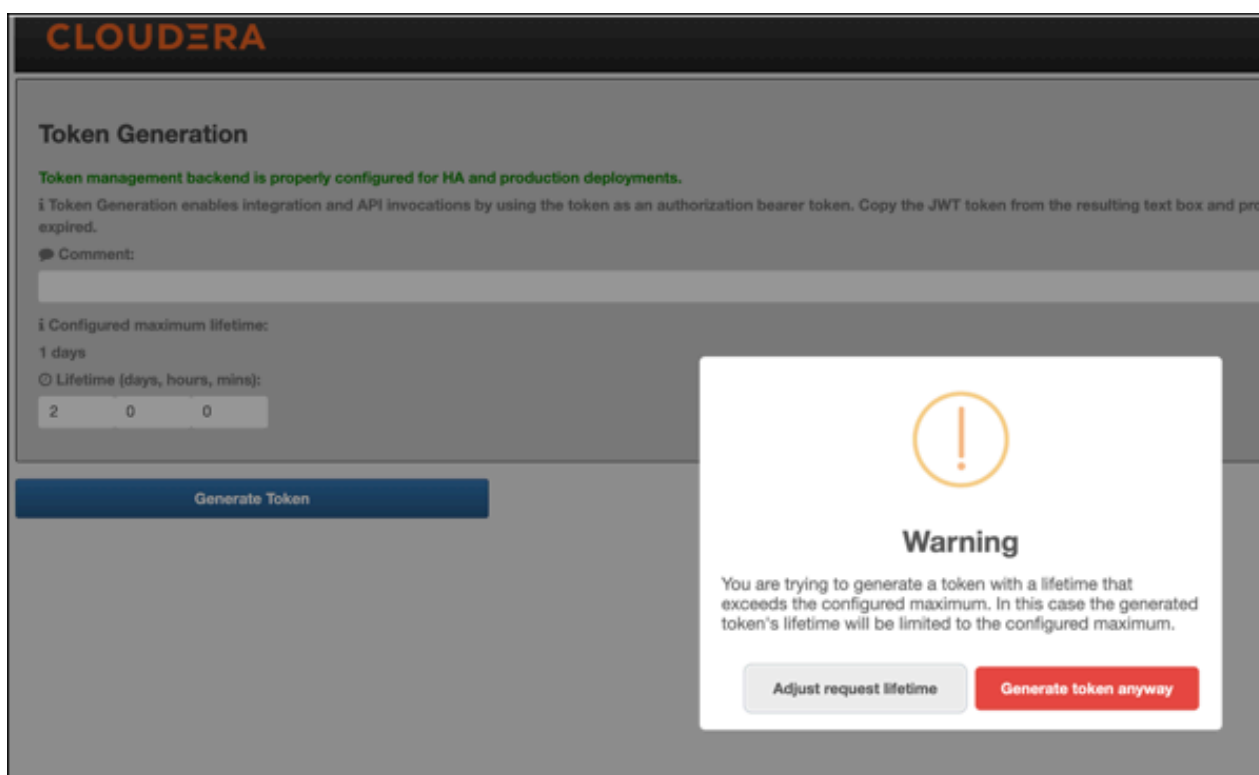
CLOUDERA

Token Generation

Token management backend is properly configured for HA and production deployments.

i Token Generation enables integration and API invocations by using the token as an authorization bearer token. Copy the JWT token from the resulting text box and pro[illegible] expired.

Comment:

i Configured maximum lifetime:

1 days

Lifetime (days, hours, mins):

2 0 0

Generate Token

!

Warning

You are trying to generate a token with a lifetime that exceeds the configured maximum. In this case the generated token's lifetime will be limited to the configured maximum.

Adjust request lifetime

Generate token anyway